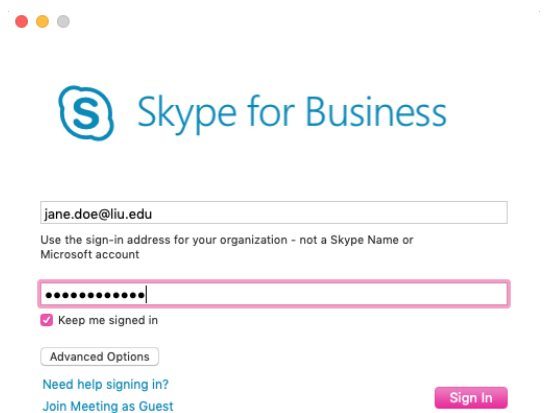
Skype for Business

jane.doe@liu.edu

Use the sign-in address for your organization - not a Skype Name or Microsoft account

••••••••••••

Keep me signed in

Advanced Options

Need help signing in?

Join Meeting as Guest

Sign In